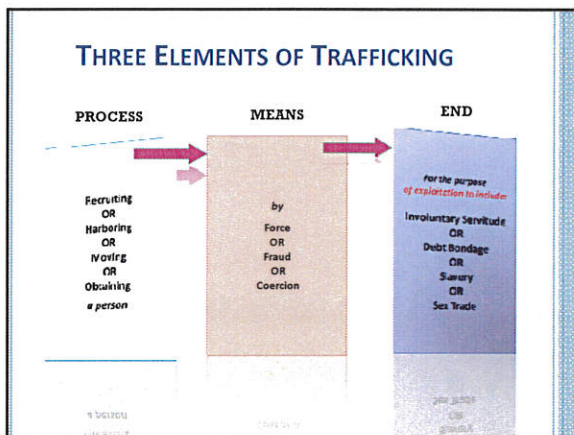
THREE ELEMENTS OF TRAFFICKING

PROCESS

Recruiting
OR
Harboring
OR
Moving
OR
Obtaining
a person

MEANS

by
Force
OR
Fraud
OR
Coercion

END

For the purpose of exploitation to include:

Involuntary Servitude
OR
Debt Bondage
OR
Slavery
OR
Sex Trade